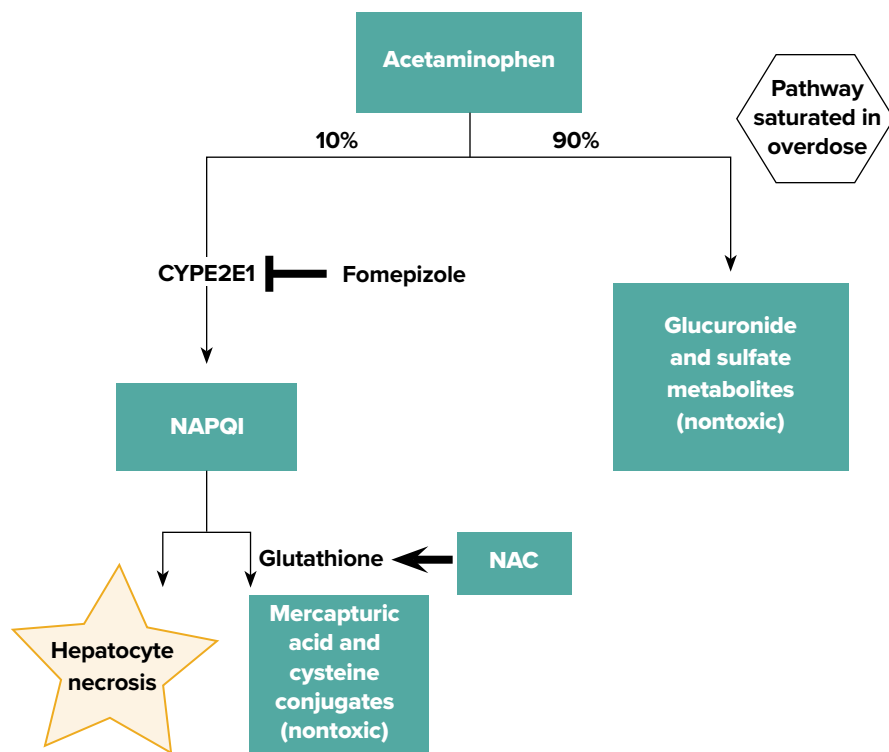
Acetaminophen

Pathway saturated in overdose

10%

90%

CYPE2E1

Fomepizole

Glucuronide and sulfate metabolites (nontoxic)

NAPQI

Glutathione

NAC

Hepatocyte necrosis

Mercapturic acid and cysteine conjugates (nontoxic)